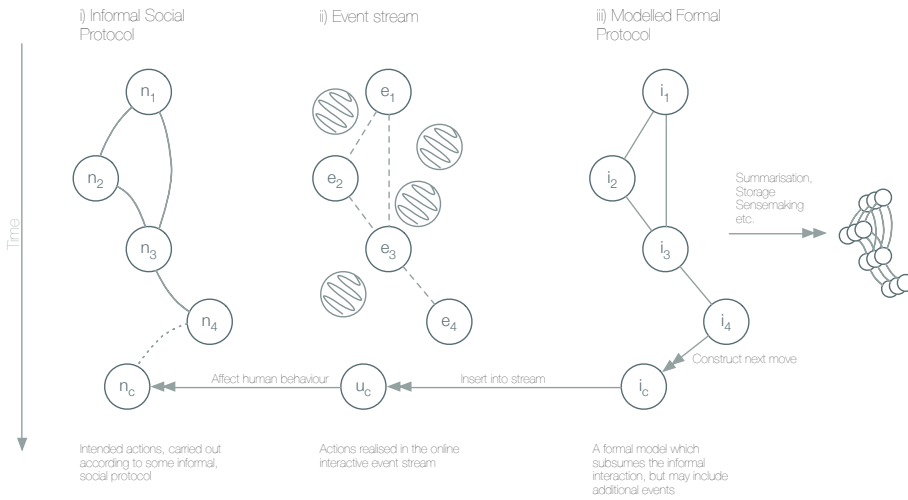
i) Informal Social Protocol

ii) Event stream

iii) Modelled Formal Protocol

Time

$n_1$

$n_2$

$n_3$

$n_4$

$n_c$

$e_1$

$e_2$

$e_3$

$e_4$

$u_c$

$i_1$

$i_2$

$i_3$

$i_4$

$i_c$

Summarisation, Storage Sensemaking etc.

Construct next move

Insert into stream

Affect human behaviour

Intended actions, carried out according to some informal, social protocol

Actions realised in the online interactive event stream

A formal model which subsumes the informal interaction, but may include additional events